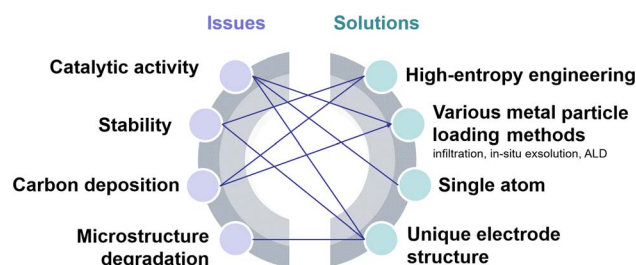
Issues

Catalytic activity

Stability

Carbon deposition

Microstructure degradation

Solutions

High-entropy engineering

Various metal particle loading methods
infiltration, in-situ exsolution, ALD

Single atom

Unique electrode structure